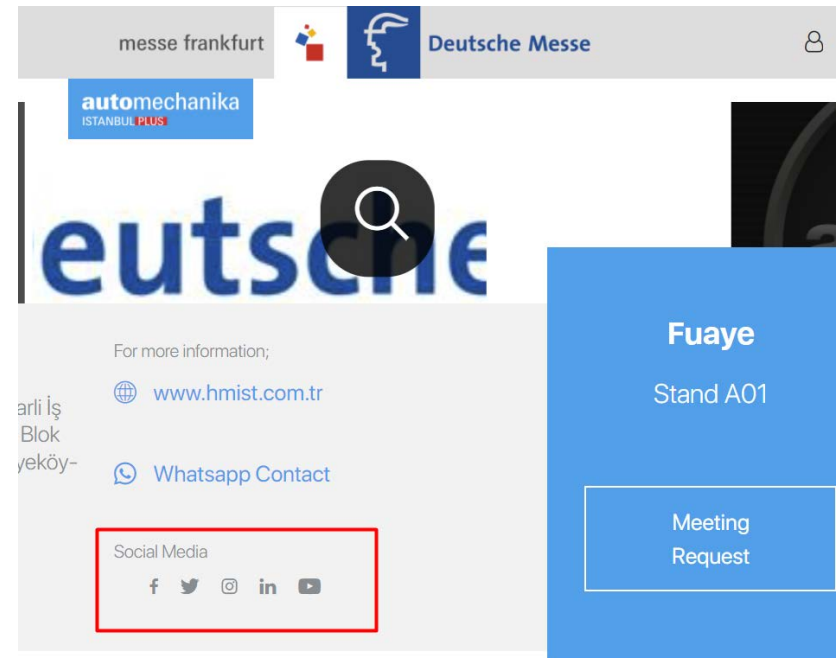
messe frankfurt

Deutsche Messe

automechanika
ISTANBUL PLUS

eutsche

For more information;

www.hmist.com.tr

arli İş
Blok
yeköy-

Whatsapp Contact

Social Media

f

in

Fuaye

Stand A01

Meeting Request